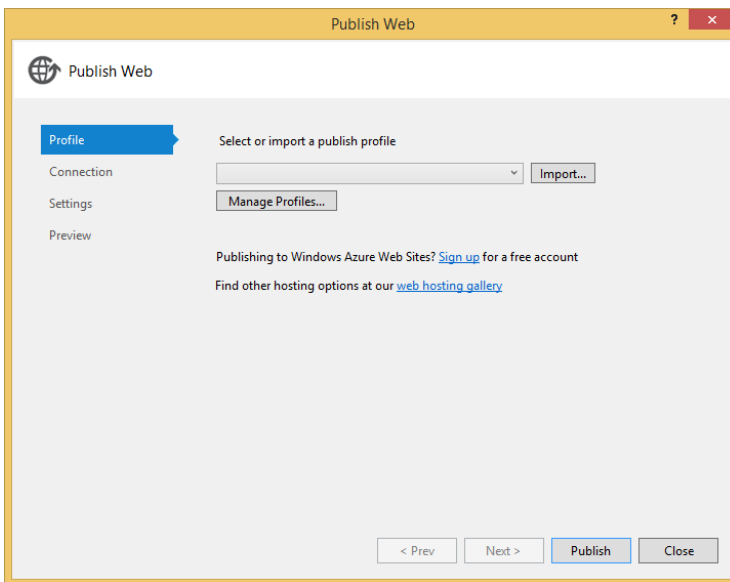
Publish Web

?

Publish Web

Profile
Connection
Settings
Preview

Select or import a publish profile

Import...

Manage Profiles...

Publishing to Windows Azure Web Sites? Sign up for a free account

Find other hosting options at our web hosting gallery

< Prev
Next >
Publish
Close